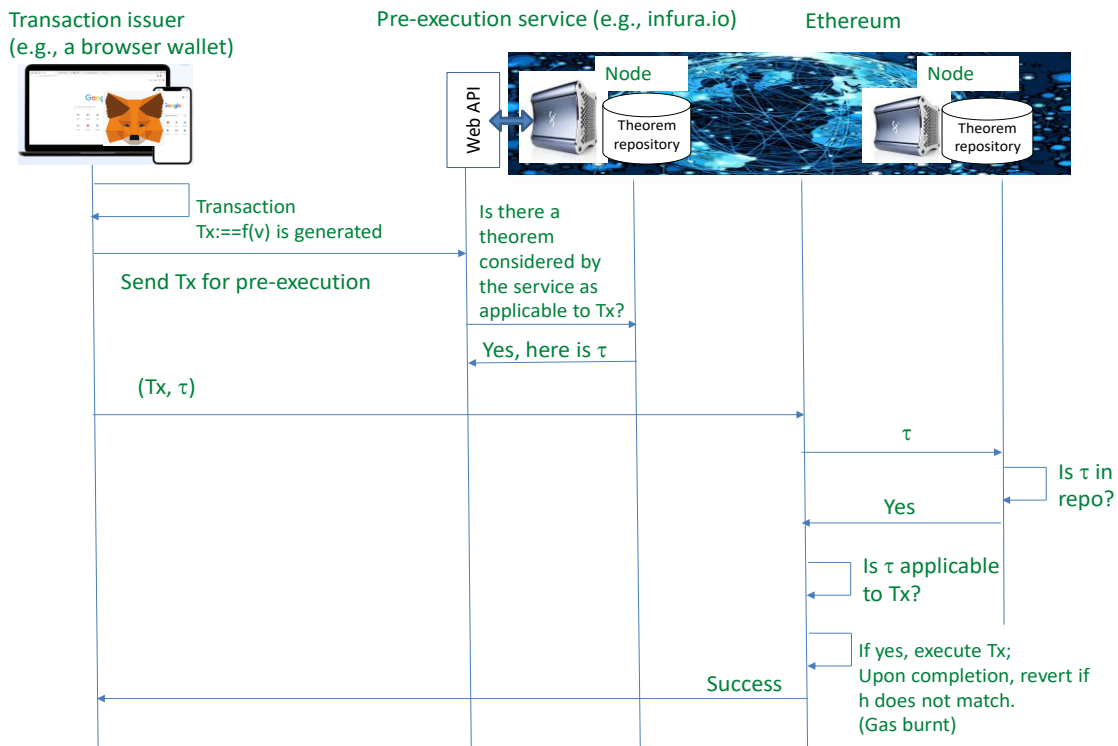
Transaction issuer (e.g., a browser wallet)

Pre-execution service (e.g., infura.io)

Ethereum

Web API

Node

Theorem repository

Node

Theorem repository

Transaction Tx:==f(v) is generated

Send Tx for pre-execution

Is there a theorem considered by the service as applicable to Tx?

Yes, here is τ

(Tx, τ)

τ

Is τ in repo?

Yes

Is τ applicable to Tx?

If yes, execute Tx; Upon completion, revert if h does not match. (Gas burnt)

Success